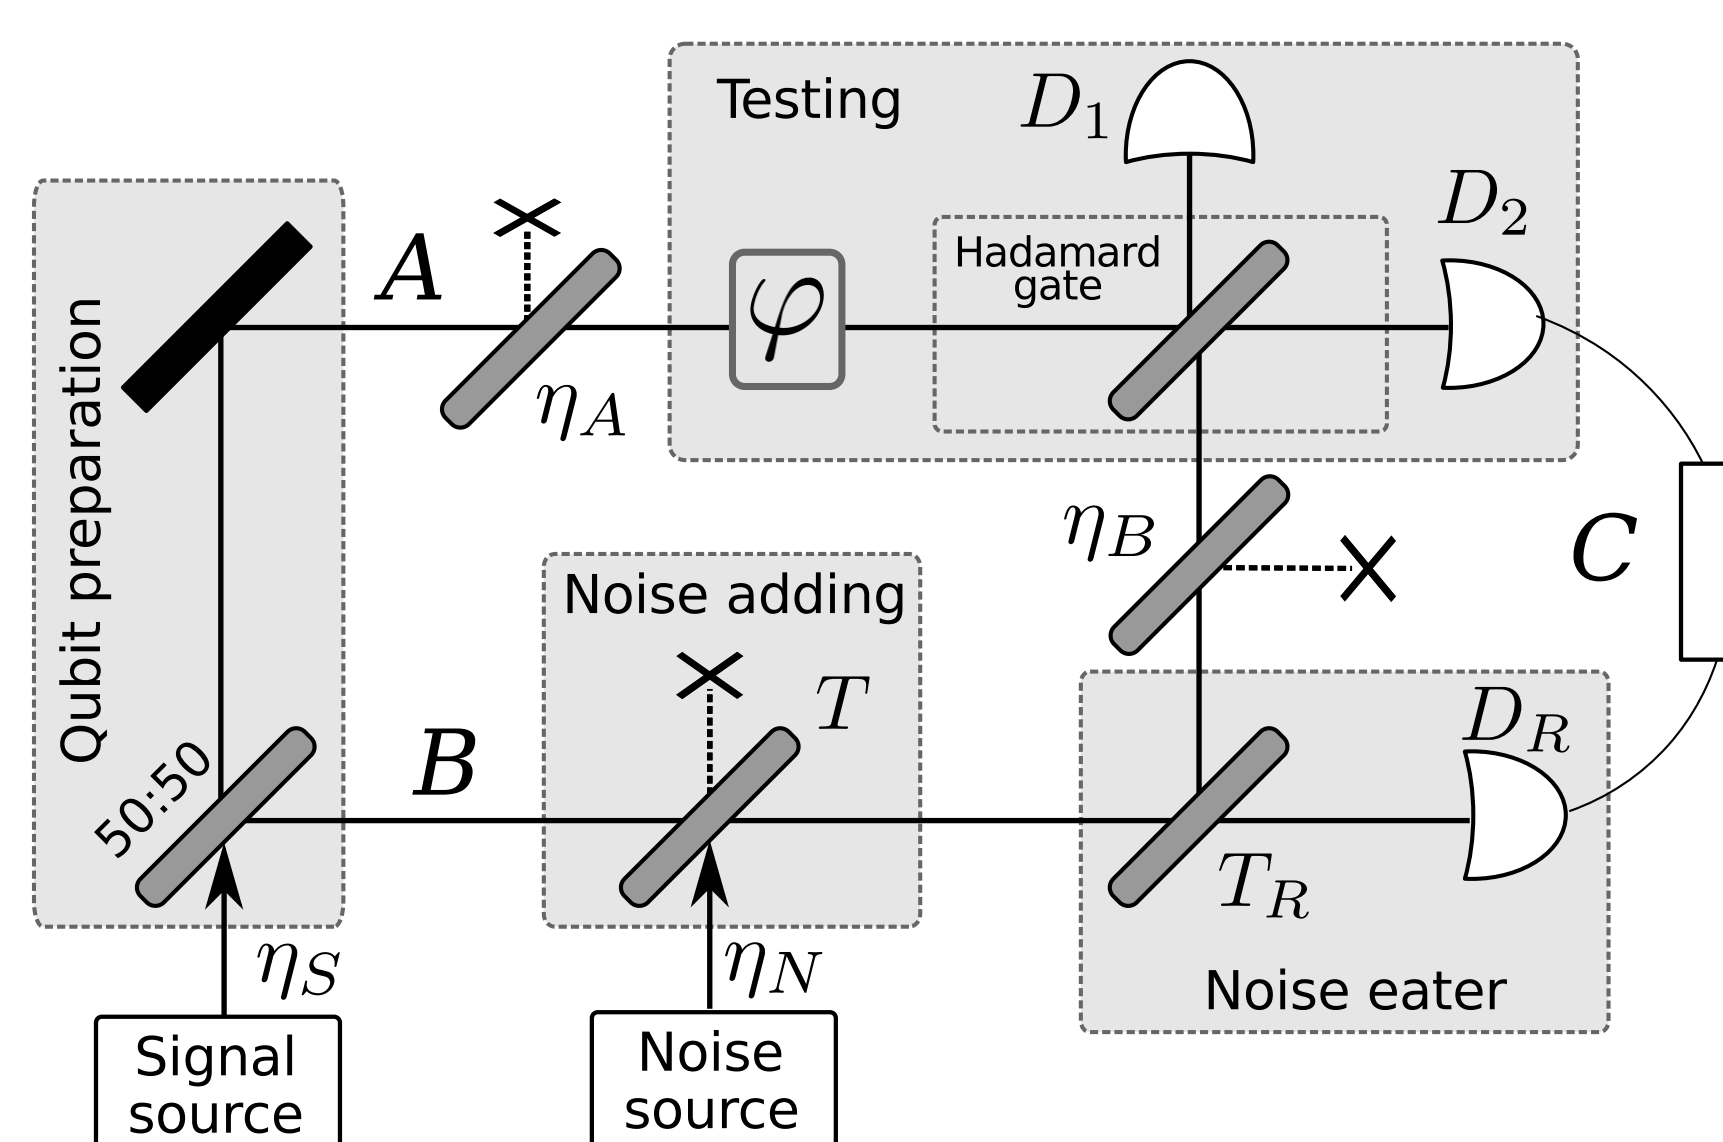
Testing

$D_1$

$D_2$

Hadamard gate

$A$

$\varphi$

$\eta_A$

Qubit preparation

$\eta_B$

$C$

Noise adding

$T$

$D_R$

$B$

50:50

$T_R$

$\eta_S$

$\eta_N$

Noise eater

Signal source

Noise source